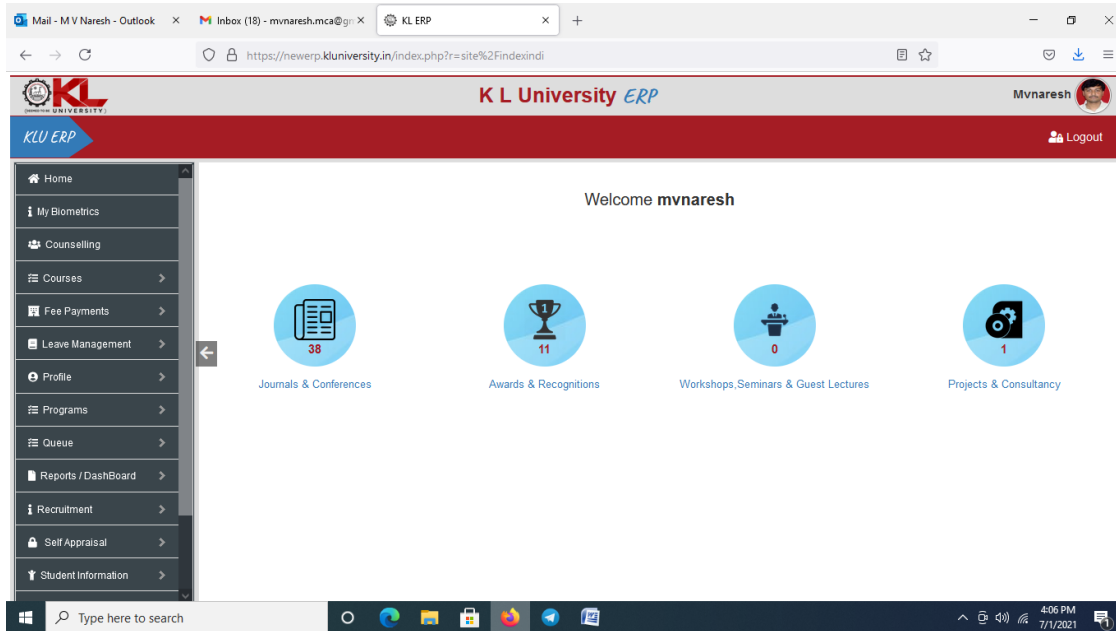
Mail - M V Naresh - Outlook ×
Inbox (18) - mvnaresh.mca@gm ×
KL ERP ×
+

https://newerp.kluniversity.in/index.php?r=site%2Findexindi

KL UNIVERSITY
K L University ERP
Mvnaresh

KLU ERP
Logout

Home
My Biometrics
Counselling
Courses
Fee Payments
Leave Management
Profile
Programs
Queue
Reports / DashBoard
Recruitment
Self Appraisal
Student Information

Welcome mvnaresh

38
Journals & Conferences

11
Awards & Recognitions

0
Workshops,Seminars & Guest Lectures

1
Projects & Consultancy

Type here to search
4:06 PM
7/1/2021